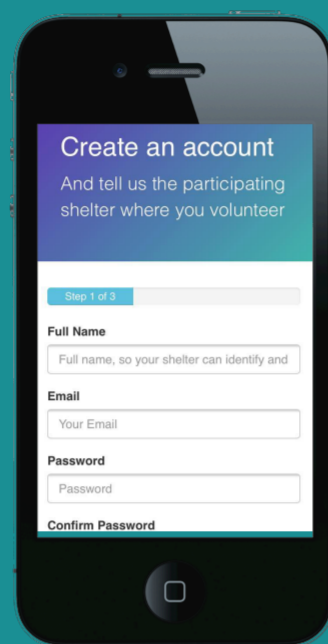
Create an account

And tell us the participating shelter where you volunteer

Step 1 of 3

Full Name

Full name, so your shelter can identify and

Email

Your Email

Password

Password

Confirm Password